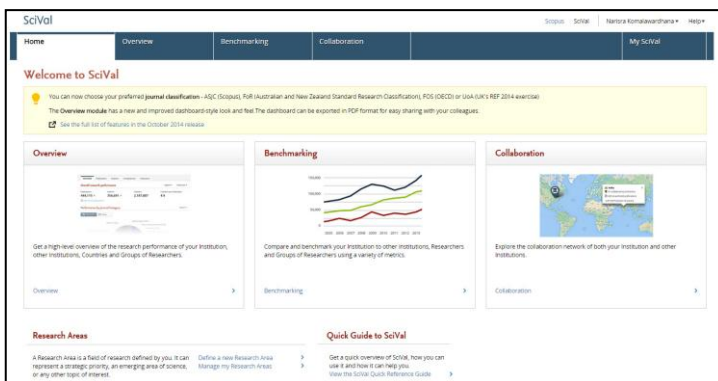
SciVal

Scopus | SciVal | Narisra Komalawardhana ▾ | Help ▾

Home | Overview | Benchmarking | Collaboration | My SciVal

Welcome to SciVal

You can now choose your preferred journal classification - ASJC (Scopus), FoR (Australian and New Zealand Standard Research Classification), FOS (OECD) or UoA (UK's REF 2014 exercise)

The Overview module has a new and improved dashboard-style look and feel The dashboard can be exported in PDF format for easy sharing with your colleagues.

See the full list of features in the October 2014 release

Overview

Get a high-level overview of the research performance of your Institution, other Institutions, Countries and Groups of Researchers.

Overview ›

Benchmarking

Compare and benchmark your Institution to other Institutions, Researchers and Groups of Researchers using a variety of metrics.

Benchmarking ›

Collaboration

Explore the collaboration network of both your Institution and other Institutions.

Collaboration ›

Research Areas

A Research Area is a field of research defined by you. It can represent a strategic priority, an emerging area of science, or any other topic of interest.

Define a new Research Area ›
Manage my Research Areas ›

Quick Guide to SciVal

Get a quick overview of SciVal, how you can use it and how it can help you.
View the SciVal Quick Reference Guide ›